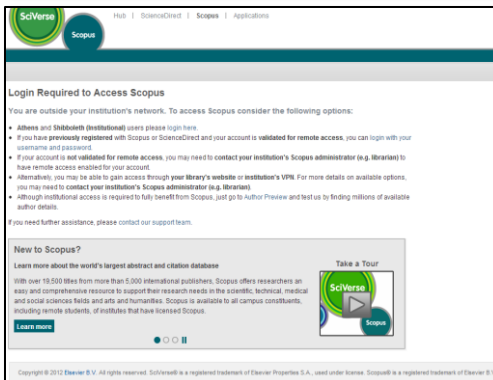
SciVerse

Scopus

Hub | ScienceDirect | Scopus | Applications

Login Required to Access Scopus

You are outside your institution's network. To access Scopus consider the following options:

• Athens and Shibboleth (Institutional) users please login here.
• If you have previously registered with Scopus or ScienceDirect and your account is validated for remote access, you can login with your username and password.
• If your account is not validated for remote access, you may need to contact your institution's Scopus administrator (e.g. librarian) to have remote access enabled for your account.
• Alternatively, you may be able to gain access through your library's website or institution's VPN. For more details on available options, you may need to contact your institution's Scopus administrator (e.g. librarian).
• Although institutional access is required to fully benefit from Scopus, just go to Author Preview and test us by finding millions of available author details.

If you need further assistance, please contact our support team.

New to Scopus?

Learn more about the world's largest abstract and citation database

With over 19,500 titles from more than 5,000 international publishers, Scopus offers researchers an easy and comprehensive resource to support their research needs in the scientific, technical, medical and social sciences fields and arts and humanities. Scopus is available to all campus constituents, including remote students, of institutes that have licensed Scopus.

Learn more

Take a Tour

SciVerse

Scopus

Copyright © 2012 Elsevier B.V. All rights reserved. SciVerse® is a registered trademark of Elsevier Properties S.A., used under license. Scopus® is a registered trademark of Elsevier B.V.